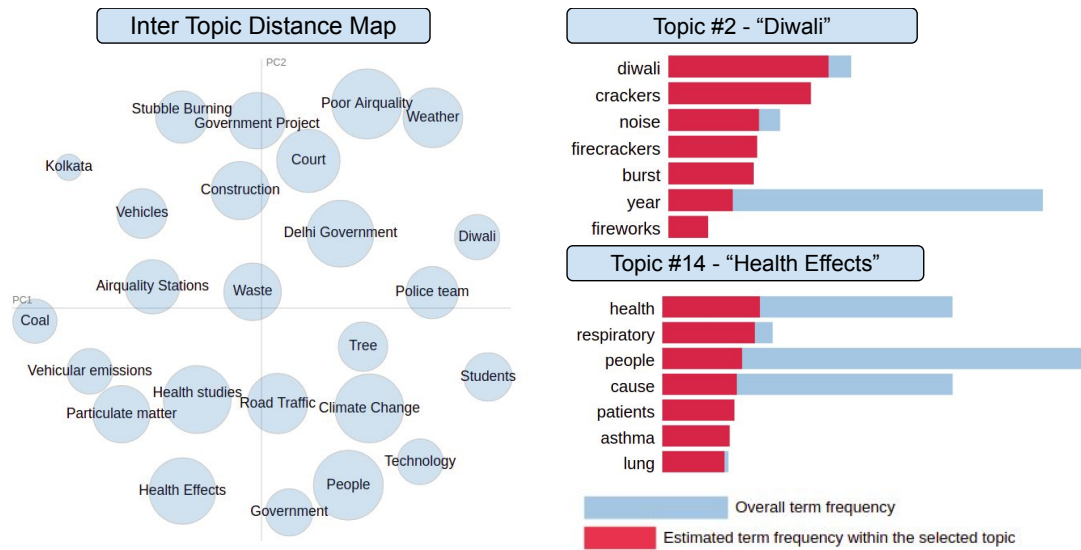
Inter Topic Distance Map

PC2

Stubble Burning
Government Project
Poor Airquality
Weather
Kolkata
Court
Construction
Vehicles
Delhi Government
Diwali
Airquality Stations
Waste
Police team
PC1
Coal
Tree
Vehicular emissions
Students
Health studies
Particulate matter
Road Traffic
Climate Change
Technology
Health Effects
People
Government

Topic #2 - "Diwali"

diwali
crackers
noise
firecrackers
burst
year
fireworks

Topic #14 - "Health Effects"

health
respiratory
people
cause
patients
asthma
lung

Overall term frequency
Estimated term frequency within the selected topic